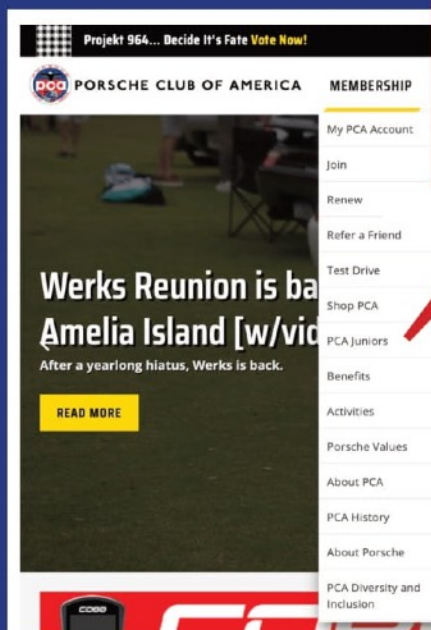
Projekt 964... Decide It's Fate Vote Now!

pca PORSCHE CLUB OF AMERICA

MEMBERSHIP

My PCA Account
Join
Renew
Refer a Friend
Test Drive
Shop PCA
PCA Juniors
Benefits
Activities
Porsche Values
About PCA
PCA History
About Porsche
PCA Diversity and Inclusion

Werks Reunion is ba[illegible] Amelia Island [w/vid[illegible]

After a yearlong hiatus, Werks is back.

READ MORE